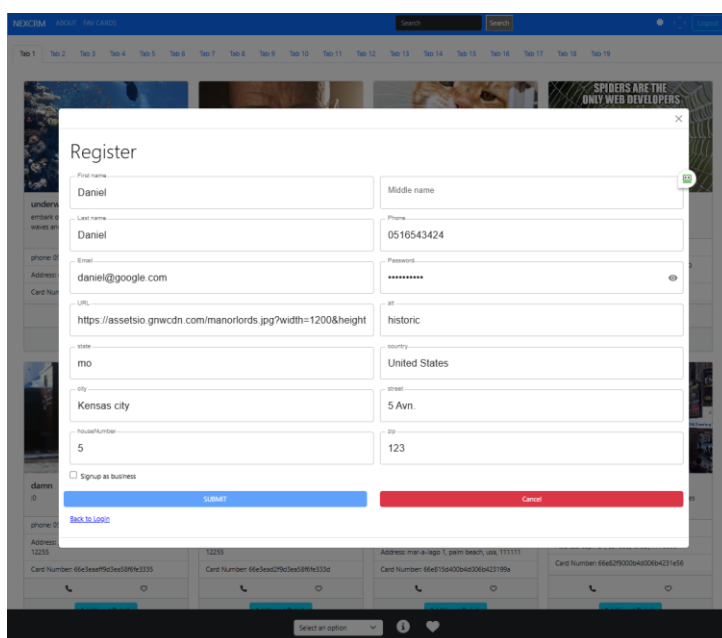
NEXCRM ABOUT FAV CARDS

Search Search

Logout

Tab 1 Tab 2 Tab 3 Tab 4 Tab 5 Tab 6 Tab 7 Tab 8 Tab 9 Tab 10 Tab 11 Tab 12 Tab 13 Tab 14 Tab 15 Tab 16 Tab 17 Tab 18 Tab 19

SPIDERS ARE THE ONLY WEB DEVELOPERS

underw

embark o

waves an

phone: 0

Address:

Card Num

damn

0

phone: 0

Address:

12255

Card Number: 66e3eaaff9d3ee58f6fe3335

12255

Card Number: 66e3ead2f9d3ee58f6fe333d

Address: mar-a-lago 1, palm beach, usa, 111111

Card Number: 66e815d400b4d306b42199a

Card Number: 66e82f9000b4d306b4231e56

Register

First name
Daniel

Middle name

Last name
Daniel

Phone
0516543424

Email
daniel@google.com

Password
••••••••••

URL
https://assetsio.gnwcdn.com/manorlords.jpg?width=1200&height

alt
historic

state
mo

country
United States

city
Kensas city

street
5 Avn.

houseNumber
5

zip
123

Signup as business

SUBMIT

Cancel

Back to Login

Select an option